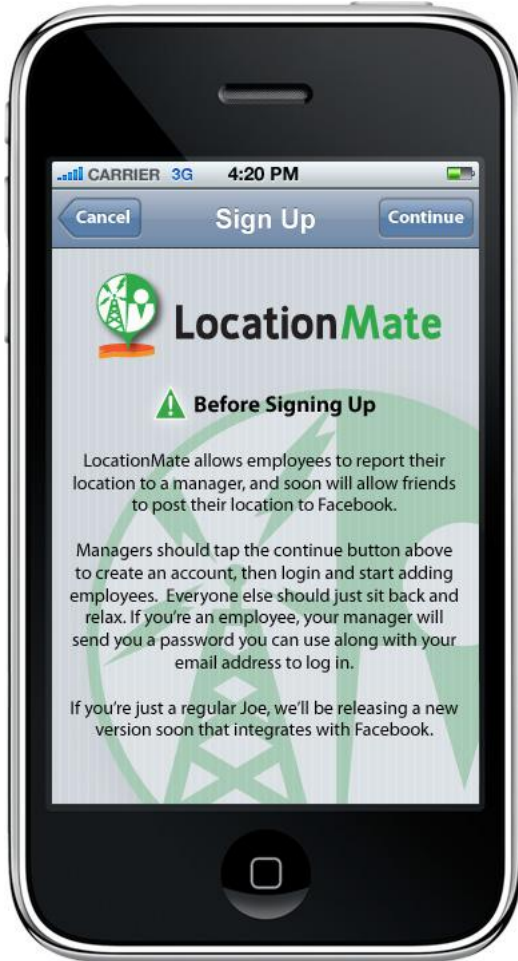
CARRIER 3G 4:20 PM

Cancel Sign Up Continue

LocationMate

Before Signing Up

LocationMate allows employees to report their location to a manager, and soon will allow friends to post their location to Facebook.

Managers should tap the continue button above to create an account, then login and start adding employees. Everyone else should just sit back and relax. If you're an employee, your manager will send you a password you can use along with your email address to log in.

If you're just a regular Joe, we'll be releasing a new version soon that integrates with Facebook.